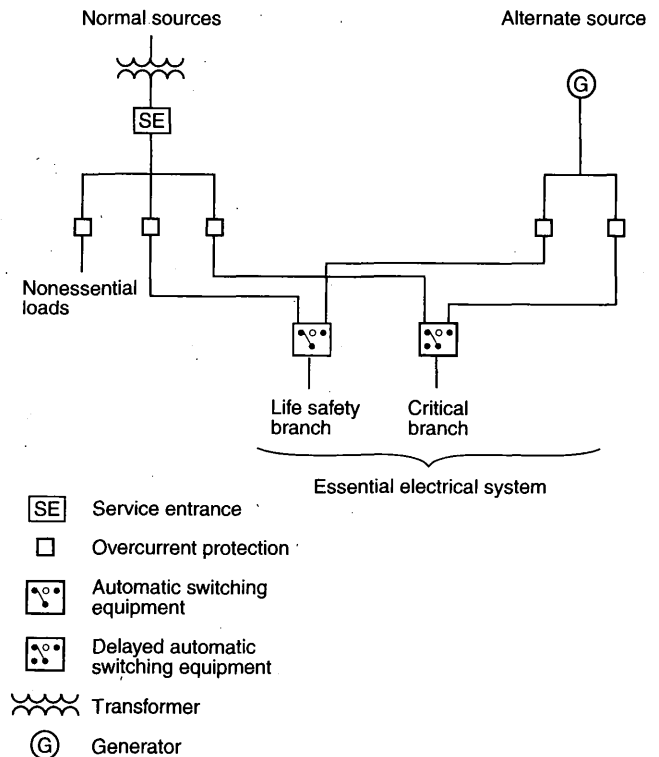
Normal sources

Alternate source

G

SE

Nonessential loads

Life safety branch

Critical branch

Essential electrical system

SE Service entrance

Overcurrent protection

Automatic switching equipment

Delayed automatic switching equipment

Transformer

G Generator